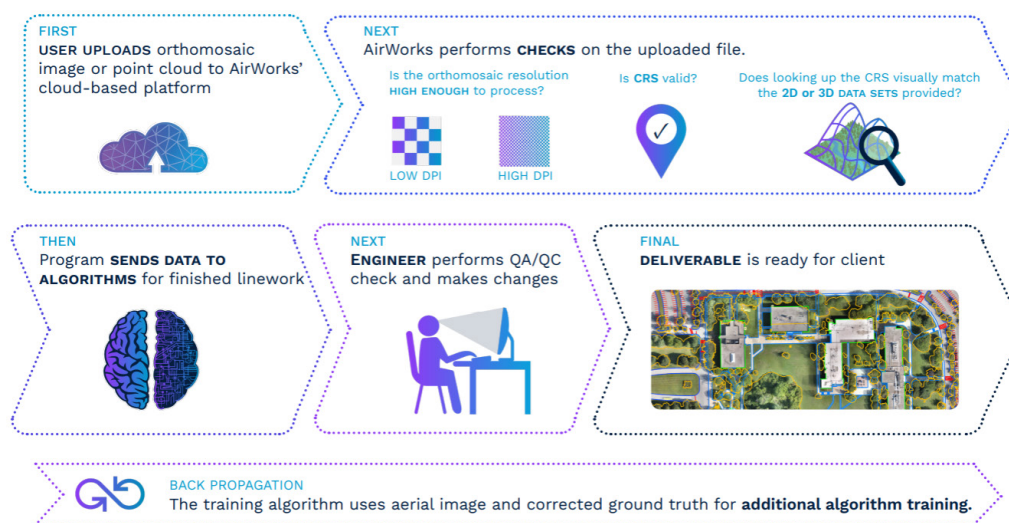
FIRST
USER UPLOADS orthomosaic image or point cloud to AirWorks' cloud-based platform

NEXT
AirWorks performs CHECKS on the uploaded file.

Is the orthomosaic resolution HIGH ENOUGH to process?

LOW DPI

HIGH DPI

Is CRS valid?

Does looking up the CRS visually match the 2D or 3D DATA SETS provided?

THEN
Program SENDS DATA TO ALGORITHMS for finished linework

NEXT
ENGINEER performs QA/QC check and makes changes

FINAL
DELIVERABLE is ready for client

BACK PROPAGATION
The training algorithm uses aerial image and corrected ground truth for additional algorithm training.